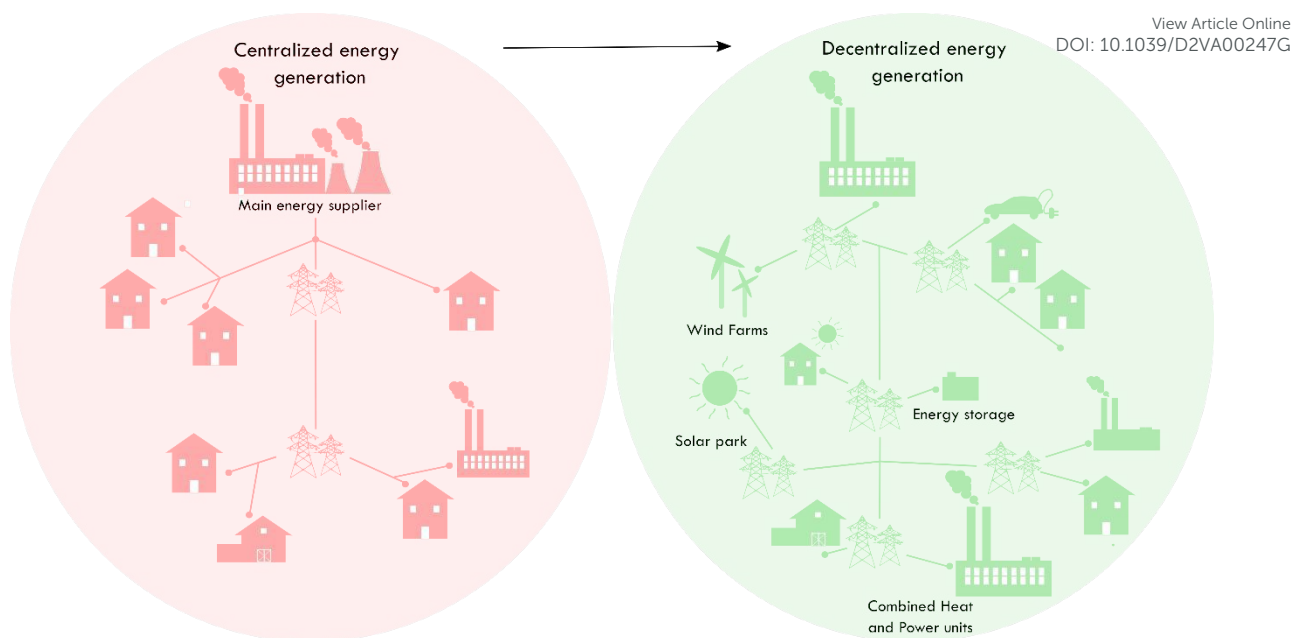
View Article Online
DOI: 10.1039/D2VA00247G

Centralized energy generation

Main energy supplier

Decentralized energy generation

Wind Farms

Energy storage

Solar park

Combined Heat and Power units